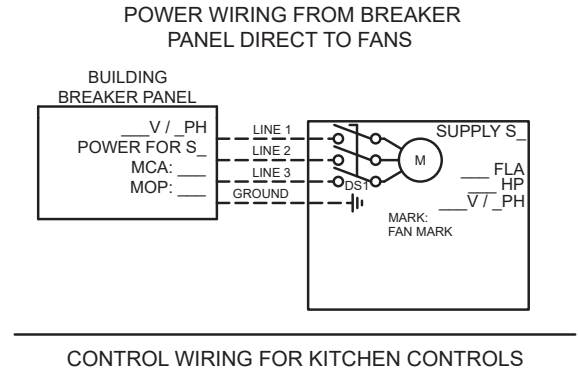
POWER WIRING FROM BREAKER PANEL DIRECT TO FANS

BUILDING BREAKER PANEL

___V / _PH
POWER FOR S_
MCA: ___
MOP: ___

LINE 1
LINE 2
LINE 3
GROUND

DS1

M

SUPPLY S_

___ FLA
___ HP
___V / _PH

MARK:
FAN MARK

CONTROL WIRING FOR KITCHEN CONTROLS